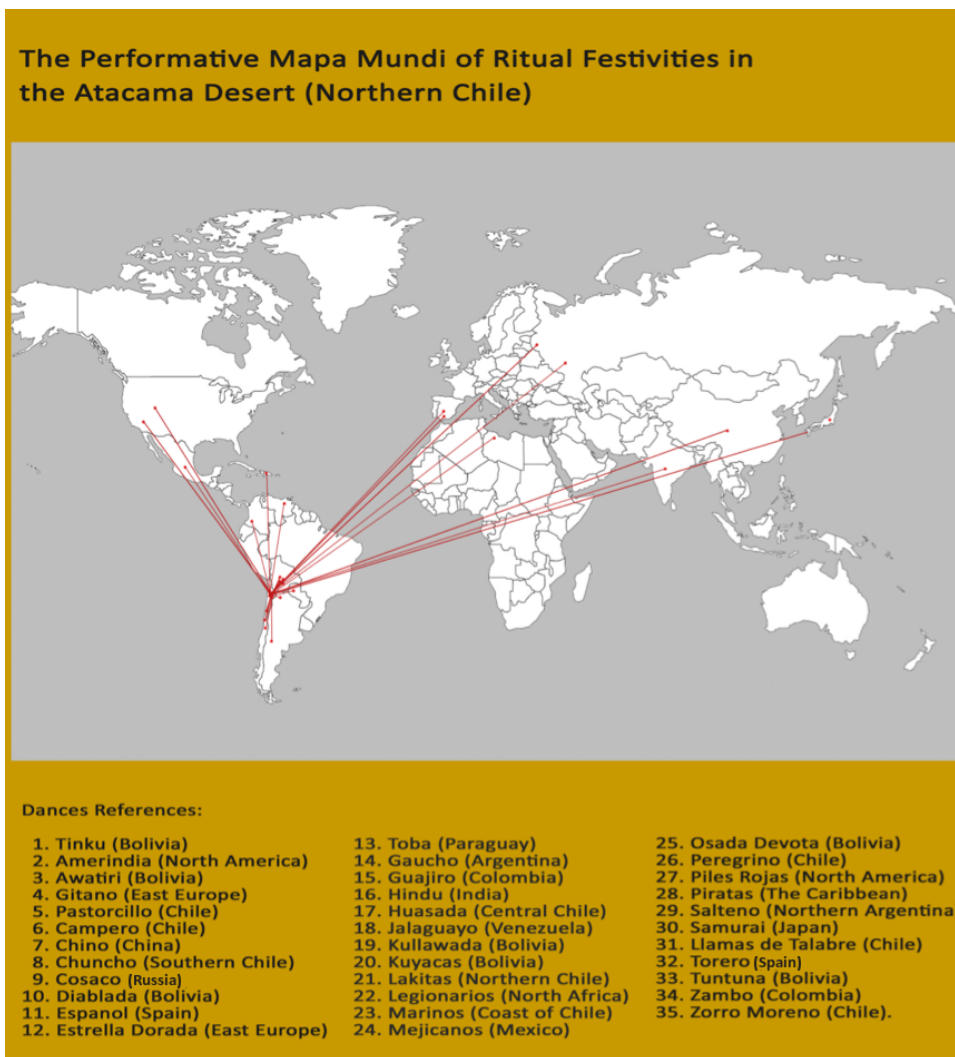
The Performative Mapa Mundi of Ritual Festivities in the Atacama Desert (Northern Chile)

Dances References:

1. Tinku (Bolivia)
2. Amerindia (North America)
3. Awatiri (Bolivia)
4. Gitano (East Europe)
5. Pastorcillo (Chile)
6. Campero (Chile)
7. Chino (China)
8. Chuncho (Southern Chile)
9. Cosaco (Russia)
10. Diablada (Bolivia)
11. Espanol (Spain)
12. Estrella Dorada (East Europe)

13. Toba (Paraguay)
14. Gaucho (Argentina)
15. Guajiro (Colombia)
16. Hindu (India)
17. Huasada (Central Chile)
18. Jalaguayo (Venezuela)
19. Kullawada (Bolivia)
20. Kuyacas (Bolivia)
21. Lakitas (Northern Chile)
22. Legionarios (North Africa)
23. Marinos (Coast of Chile)
24. Mejicanos (Mexico)

25. Osada Devota (Bolivia)
26. Peregrino (Chile)
27. Piles Rojas (North America)
28. Piratas (The Caribbean)
29. Salteno (Northern Argentina
30. Samurai (Japan)
31. Llamas de Talabre (Chile)
32. Torero (Spain)
33. Tuntuna (Bolivia)
34. Zambo (Colombia)
35. Zorro Moreno (Chile).